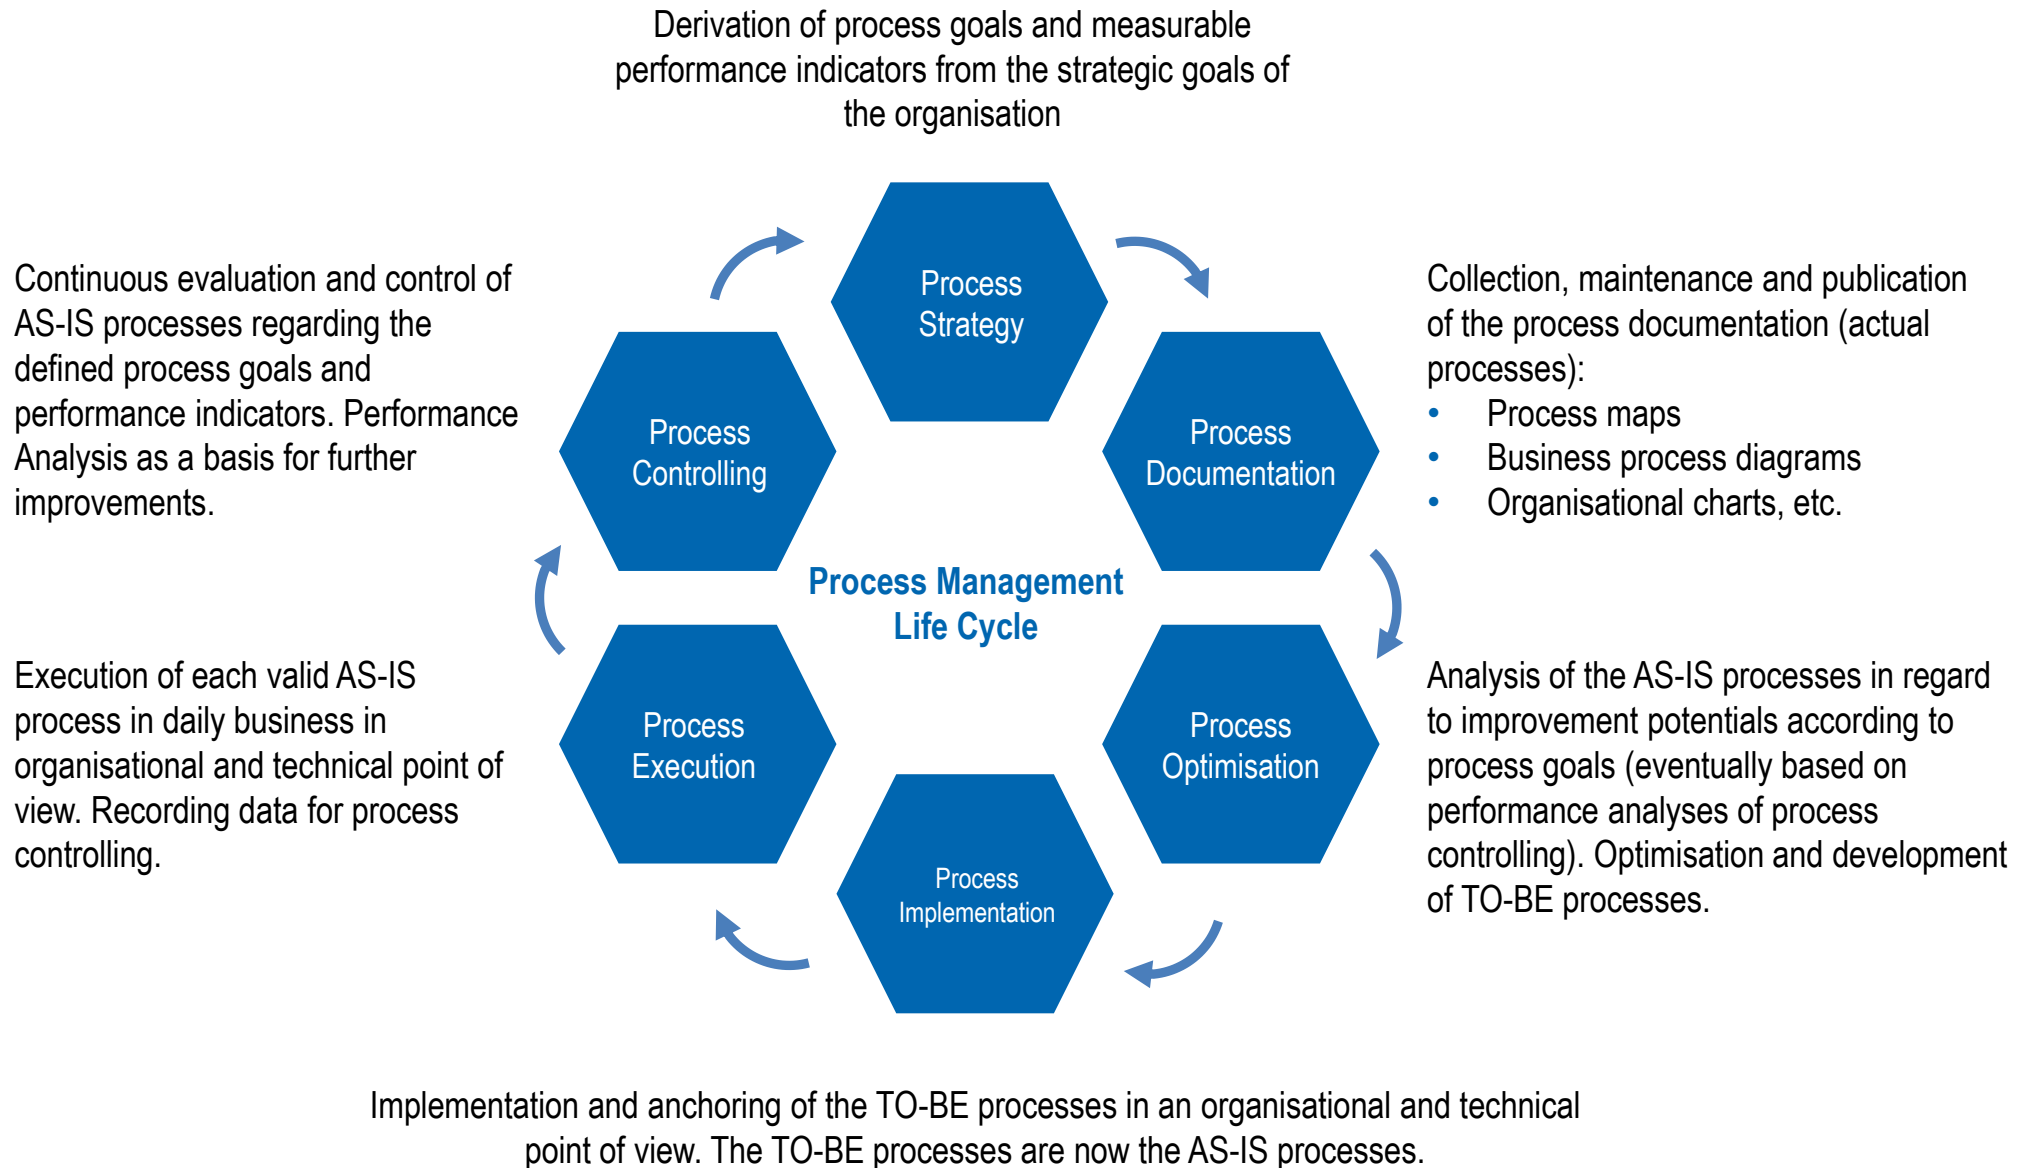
Derivation of process goals and measurable performance indicators from the strategic goals of the organisation

Continuous evaluation and control of AS-IS processes regarding the defined process goals and performance indicators. Performance Analysis as a basis for further improvements.

Process Strategy

Collection, maintenance and publication of the process documentation (actual processes):
- Process maps
- Business process diagrams
- Organisational charts, etc.

Process Controlling

Process Documentation

Process Management Life Cycle

Execution of each valid AS-IS process in daily business in organisational and technical point of view. Recording data for process controlling.

Process Execution

Process Optimisation

Analysis of the AS-IS processes in regard to improvement potentials according to process goals (eventually based on performance analyses of process controlling). Optimisation and development of TO-BE processes.

Process Implementation

Implementation and anchoring of the TO-BE processes in an organisational and technical point of view. The TO-BE processes are now the AS-IS processes.